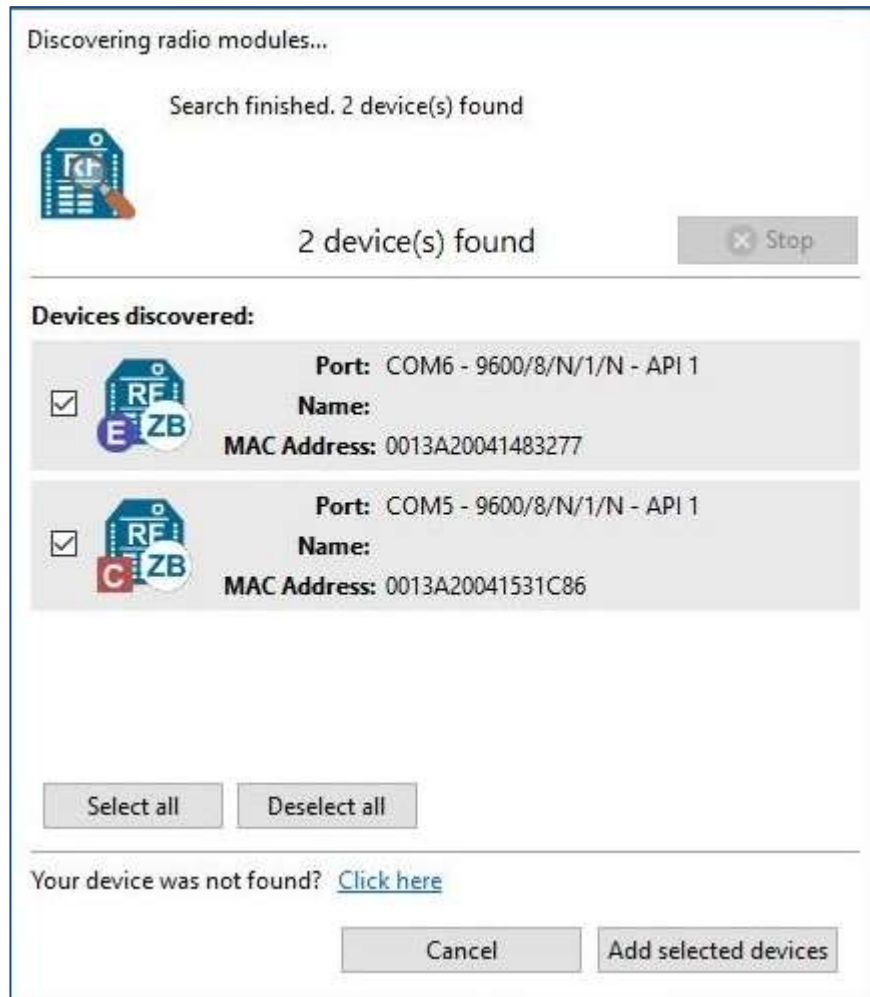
Discovering radio modules...

Search finished. 2 device(s) found

2 device(s) found

Stop

Devices discovered:

RF
E ZB
Port: COM6 - 9600/8/N/1/N - API 1
Name:
MAC Address: 0013A20041483277

RF
C ZB
Port: COM5 - 9600/8/N/1/N - API 1
Name:
MAC Address: 0013A20041531C86

Select all

Deselect all

Your device was not found? Click here

Cancel

Add selected devices